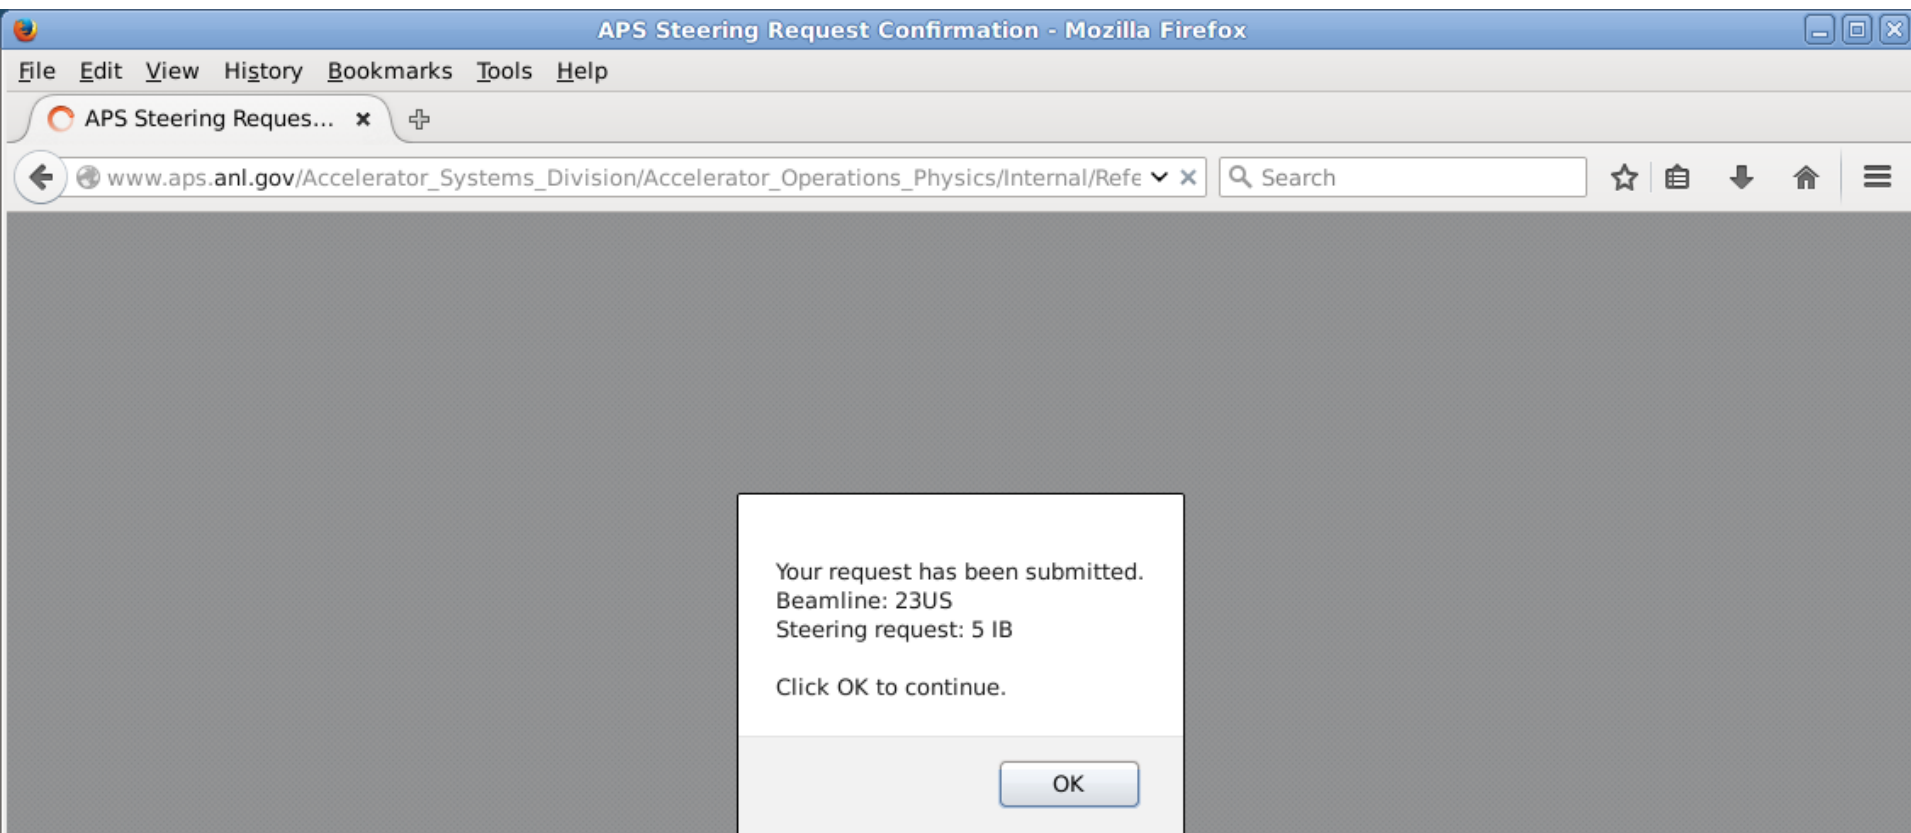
APS Steering Request Confirmation - Mozilla Firefox

File Edit View History Bookmarks Tools Help

APS Steering Reques...

www.aps.anl.gov/Accelerator_Systems_Division/Accelerator_Operations_Physics/Internal/Refe

Search

Your request has been submitted.
Beamline: 23US
Steering request: 5 IB

Click OK to continue.

OK